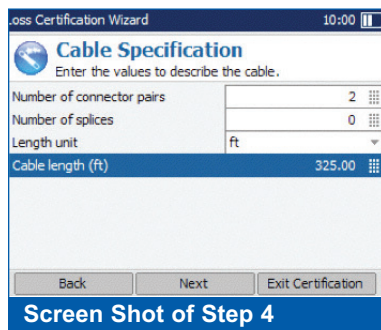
.oss Certification Wizard 10:00

Cable Specification
Enter the values to describe the cable.

| | |
|---|---|
| Number of connector pairs | 2 |
| Number of splices | 0 |
| Length unit | ft |
| Cable length (ft) | 325.00 |

Back Next Exit Certification

Screen Shot of Step 4